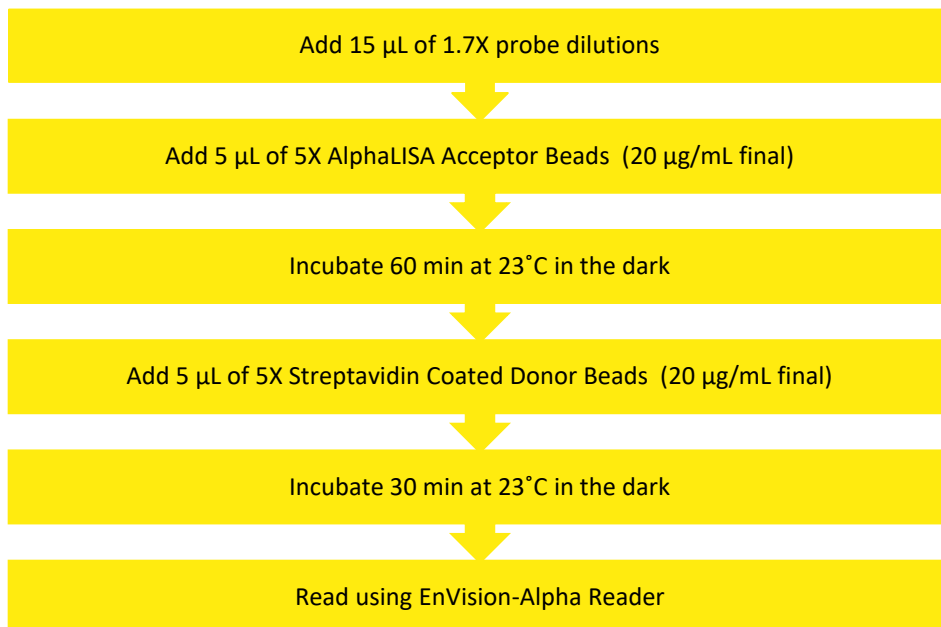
Add 15 µL of 1.7X probe dilutions

Add 5 µL of 5X AlphaLISA Acceptor Beads (20 µg/mL final)

Incubate 60 min at 23˚C in the dark

Add 5 µL of 5X Streptavidin Coated Donor Beads (20 µg/mL final)

Incubate 30 min at 23˚C in the dark

Read using EnVision-Alpha Reader